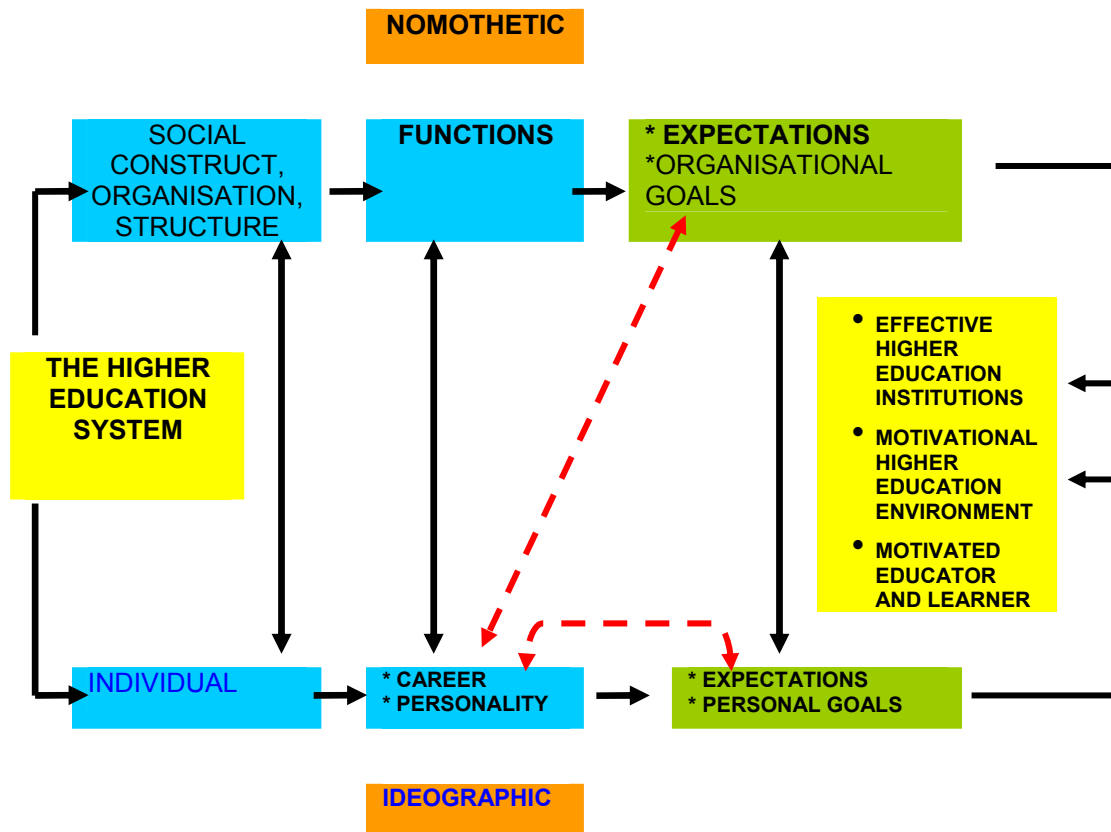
NOMOTHETIC

SOCIAL CONSTRUCT, ORGANISATION, STRUCTURE

FUNCTIONS

* EXPECTATIONS
*ORGANISATIONAL GOALS

THE HIGHER EDUCATION SYSTEM

- EFFECTIVE HIGHER EDUCATION INSTITUTIONS
- MOTIVATIONAL HIGHER EDUCATION ENVIRONMENT
- MOTIVATED EDUCATOR AND LEARNER

INDIVIDUAL

* CAREER
* PERSONALITY

* EXPECTATIONS
* PERSONAL GOALS

IDEOGRAPHIC